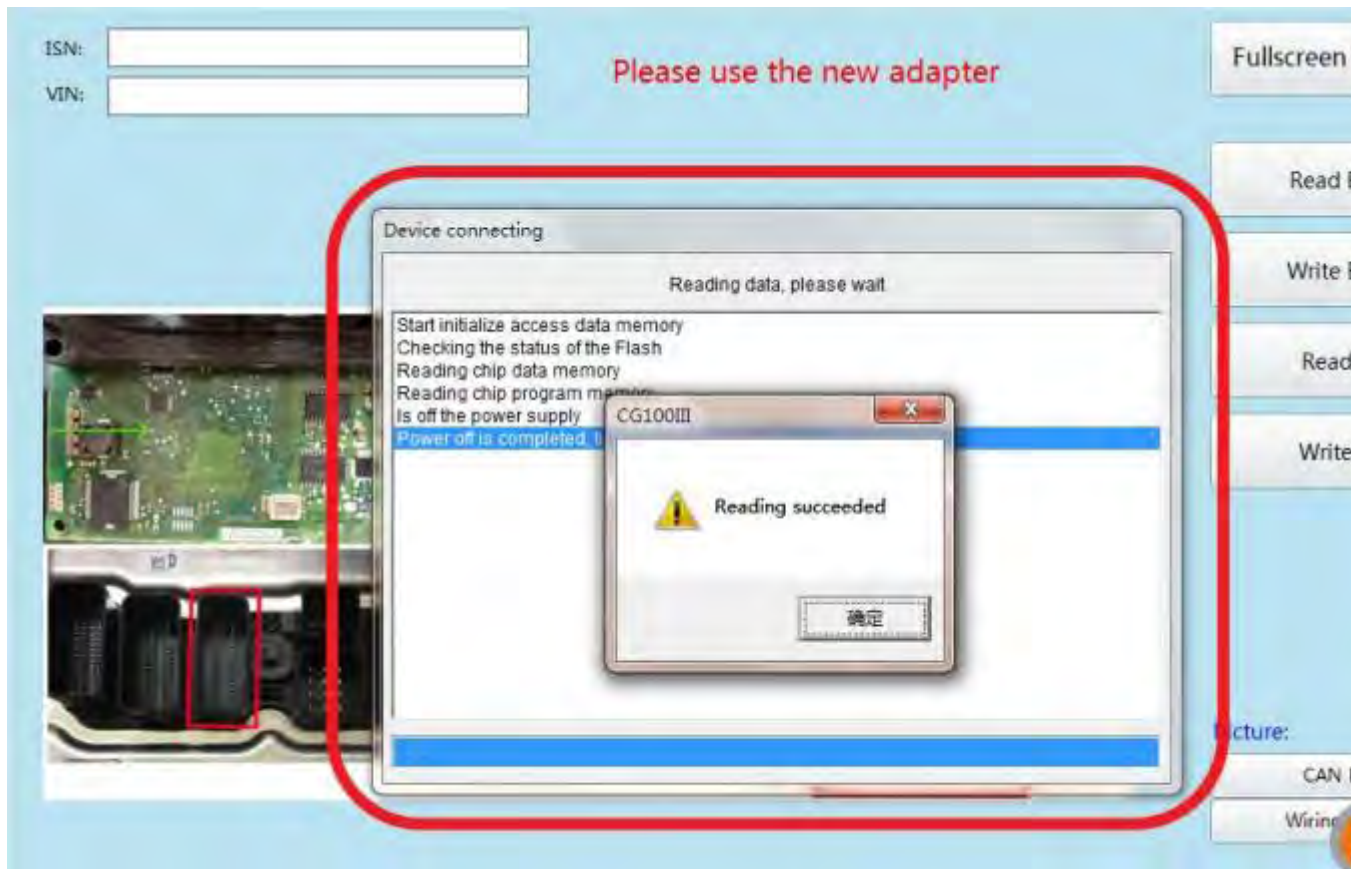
ISN:
VIN:

Please use the new adapter

Fullscreen

Read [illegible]

Write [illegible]

Read

Write

Device connecting

Reading data, please wait

Start initialize access data memory
Checking the status of the Flash
Reading chip data memory
Reading chip program me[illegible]
Is off the power supply
Power off is completed, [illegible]

CG100III

Reading succeeded

确定

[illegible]cture:

CAN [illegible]

Wirin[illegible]

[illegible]D